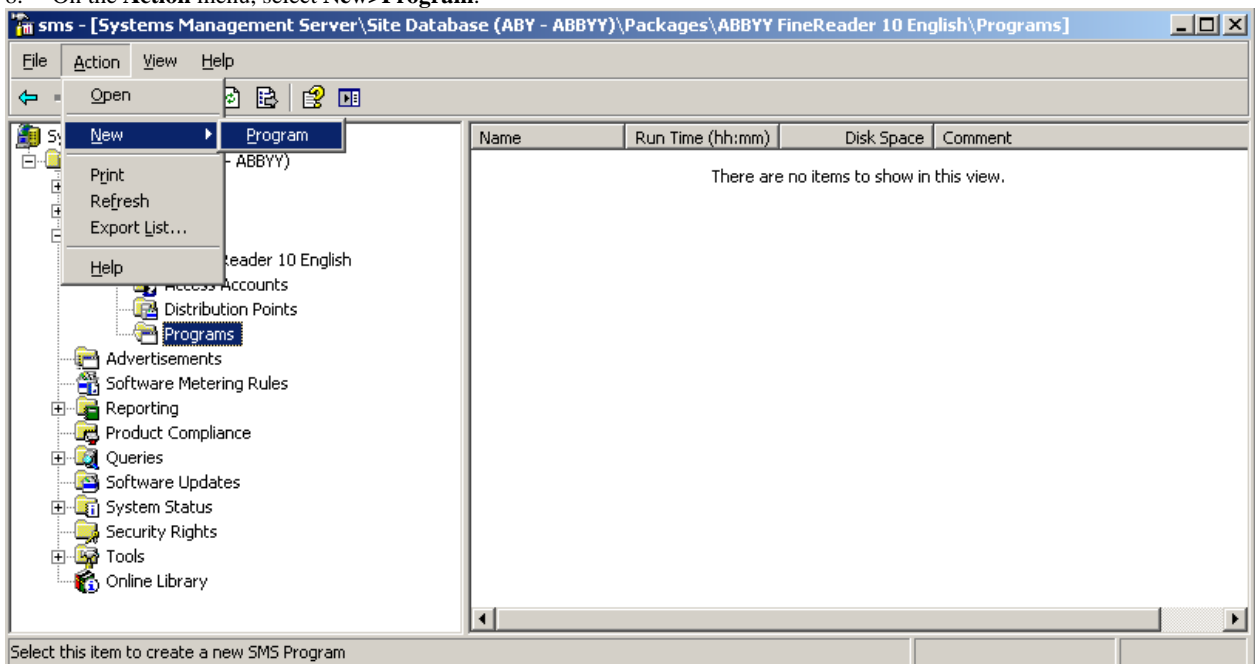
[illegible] On the Action menu, select New>Program.

sms - [Systems Management Server\Site Database (ABY - ABBYY)\Packages\ABBYY FineReader 10 English\Programs]

File Action View Help

Open
New ▶ Program
Print
Refresh
Export List...
Help

Sy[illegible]
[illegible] - ABBYY)
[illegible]eader 10 English
Access Accounts
Distribution Points
Programs
Advertisements
Software Metering Rules
Reporting
Product Compliance
Queries
Software Updates
System Status
Security Rights
Tools
Online Library

| Name | Run Time (hh:mm) | Disk Space | Comment |
|---|---|---|---|

There are no items to show in this view.

Select this item to create a new SMS Program